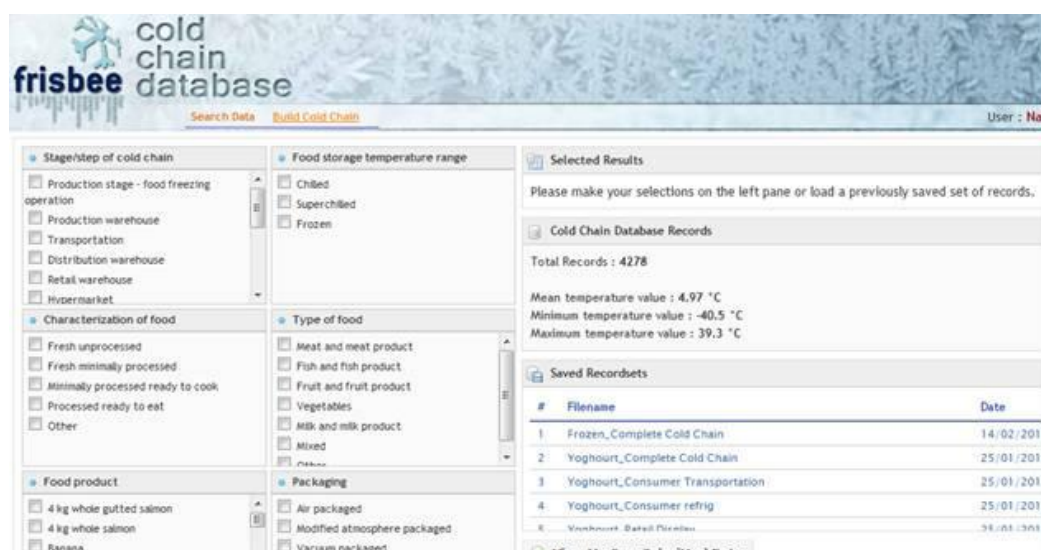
cold chain
frisbee database

Search Data Build Cold Chain

User : Na

Stage/step of cold chain
Production stage - food freezing operation
Production warehouse
Transportation
Distribution warehouse
Retail warehouse
Hypermarket

Food storage temperature range
Chilled
Superchilled
Frozen

Characterization of food
Fresh unprocessed
Fresh minimally processed
Minimally processed ready to cook
Processed ready to eat
Other

Type of food
Meat and meat product
Fish and fish product
Fruit and fruit product
Vegetables
Milk and milk product
Mixed
Other

Food product
4 kg whole gutted salmon
4 kg whole salmon
Banana

Packaging
Air packaged
Modified atmosphere packaged
Vacuum packaged

Selected Results
Please make your selections on the left pane or load a previously saved set of records.

Cold Chain Database Records
Total Records : 4278

Mean temperature value : 4.97 °C
Minimum temperature value : -40.5 °C
Maximum temperature value : 39.3 °C

Saved Recordsets

| # | Filename | Date |
|---|---|---|
| 1 | Frozen_Complete Cold Chain | 14/02/201 |
| 2 | Yoghourt_Complete Cold Chain | 25/01/201 |
| 3 | Yoghourt_Consumer Transportation | 25/01/201 |
| 4 | Yoghourt_Consumer refrig | 25/01/201 |
| 5 | Yoghourt_Retail Display | 25/01/201 |

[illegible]